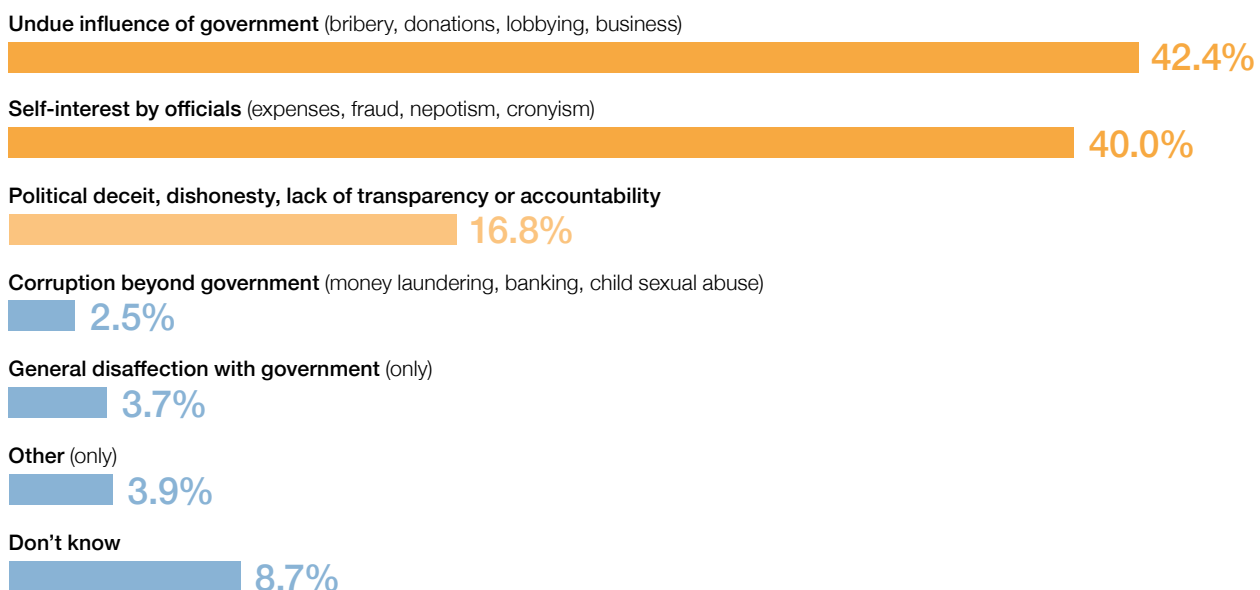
Undue influence of government (bribery, donations, lobbying, business)
42.4%

Self-interest by officials (expenses, fraud, nepotism, cronyism)
40.0%

Political deceit, dishonesty, lack of transparency or accountability
16.8%

Corruption beyond government (money laundering, banking, child sexual abuse)
2.5%

General disaffection with government (only)
3.7%

Other (only)
3.9%

Don't know
8.7%